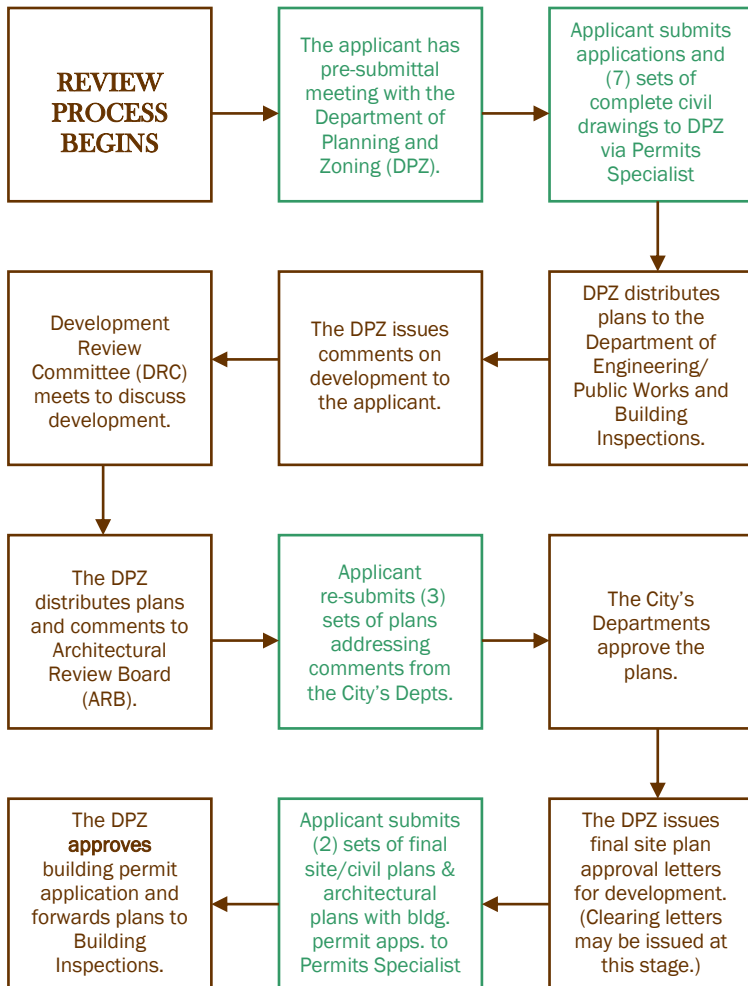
REVIEW PROCESS BEGINS

The applicant has pre-submittal meeting with the Department of Planning and Zoning (DPZ).

Applicant submits applications and (7) sets of complete civil drawings to DPZ via Permits Specialist

DPZ distributes plans to the Department of Engineering/ Public Works and Building Inspections.

The DPZ issues comments on development to the applicant.

Development Review Committee (DRC) meets to discuss development.

The DPZ distributes plans and comments to Architectural Review Board (ARB).

Applicant re-submits (3) sets of plans addressing comments from the City's Depts.

The City's Departments approve the plans.

The DPZ issues final site plan approval letters for development. (Clearing letters may be issued at this stage.)

Applicant submits (2) sets of final site/civil plans & architectural plans with bldg. permit apps. to Permits Specialist

The DPZ approves building permit application and forwards plans to Building Inspections.